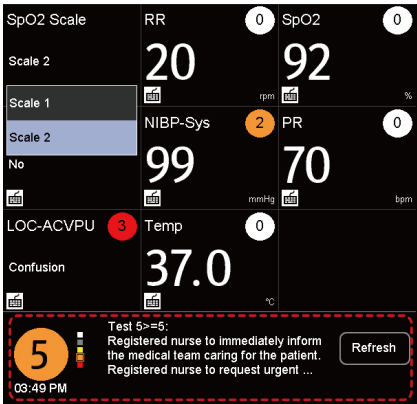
SpO2 Scale

Scale 2

Scale 1

Scale 2

No

RR 0

20

rpm

SpO2 0

92

%

NIBP-Sys 2

99

mmHg

PR 0

70

bpm

LOC-ACVPU 3

Confusion

Temp 0

37.0

°C

5

03:49 PM

Test 5>=5:
Registered nurse to immediately inform the medical team caring for the patient.
Registered nurse to request urgent ...

Refresh